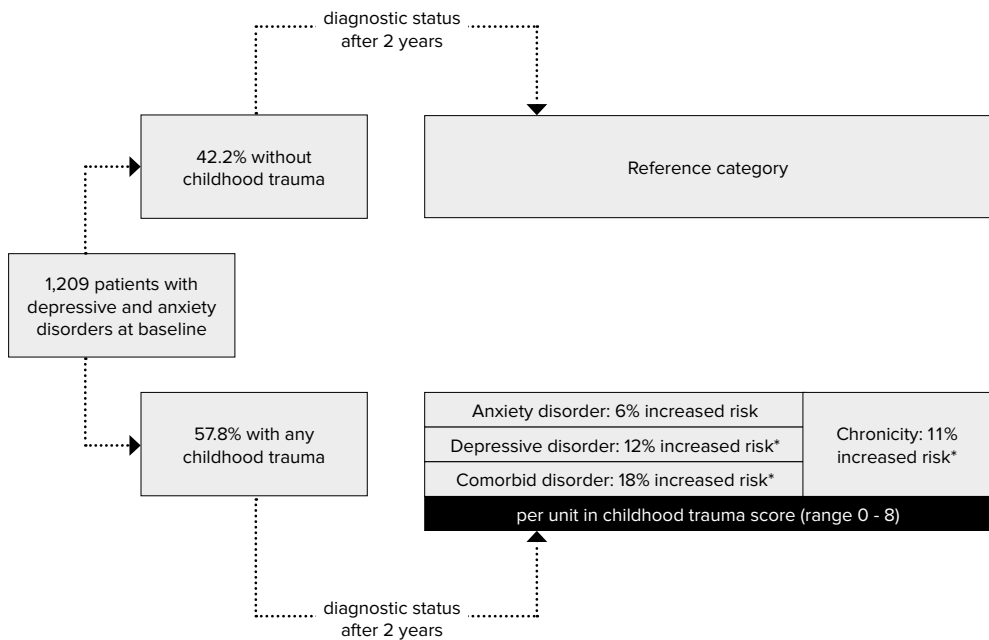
diagnostic status after 2 years

42.2% without childhood trauma

Reference category

1,209 patients with depressive and anxiety disorders at baseline

57.8% with any childhood trauma

| Anxiety disorder: 6% increased risk | Chronicity: 11% increased risk* |
|---|---|
| Depressive disorder: 12% increased risk* | |
| Comorbid disorder: 18% increased risk* | |

per unit in childhood trauma score (range 0 - 8)

diagnostic status after 2 years